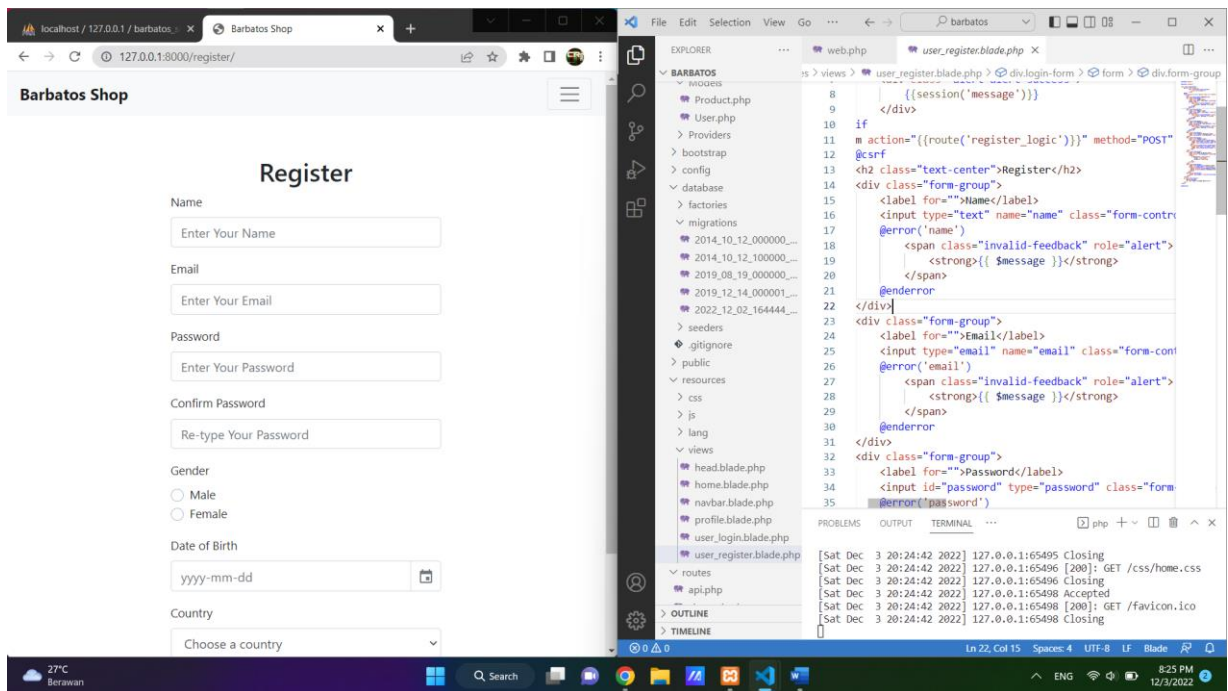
localhost / 127.0.0.1 / barbatos
Barbatos Shop
127.0.0.1:8000/register/

Barbatos Shop

Register

Name
Enter Your Name
Email
Enter Your Email
Password
Enter Your Password
Confirm Password
Re-type Your Password
Gender
Male
Female
Date of Birth
yyyy-mm-dd
Country
Choose a country

File Edit Selection View Go ···
barbatos

EXPLORER ···
BARBATOS
Models
Product.php
User.php
> Providers
> bootstrap
> config
database
> factories
migrations
2014_10_12_000000_...
2014_10_12_100000_...
2019_08_19_000000_...
2019_12_14_000001_...
2022_12_02_164444_...
> seeders
.gitignore
> public
resources
> css
> js
> lang
views
head.blade.php
home.blade.php
navbar.blade.php
profile.blade.php
user_login.blade.php
user_register.blade.php
routes
api.php
> OUTLINE
> TIMELINE

web.php
user_register.blade.php

es > views > user_register.blade.php > div.login-form > form > div.form-group

8 {{session('message')}}
9 </div>
10 if
11 m action="{{route('register_logic')}}" method="POST"
12 @csrf
13 <h2 class="text-center">Register</h2>
14 <div class="form-group">
15 <label for="">Name</label>
16 <input type="text" name="name" class="form-contr
17 @error('name')
18 <span class="invalid-feedback" role="alert">
19 <strong>{{ $message }}</strong>
20 </span>
21 @enderror
22 </div>
23 <div class="form-group">
24 <label for="">Email</label>
25 <input type="email" name="email" class="form-cont
26 @error('email')
27 <span class="invalid-feedback" role="alert">
28 <strong>{{ $message }}</strong>
29 </span>
30 @enderror
31 </div>
32 <div class="form-group">
33 <label for="">Password</label>
34 <input id="password" type="password" class="form-
35 @error('password')

PROBLEMS OUTPUT TERMINAL ···
php

[Sat Dec 3 20:24:42 2022] 127.0.0.1:65495 Closing
[Sat Dec 3 20:24:42 2022] 127.0.0.1:65496 [200]: GET /css/home.css
[Sat Dec 3 20:24:42 2022] 127.0.0.1:65496 Closing
[Sat Dec 3 20:24:42 2022] 127.0.0.1:65498 Accepted
[Sat Dec 3 20:24:42 2022] 127.0.0.1:65498 [200]: GET /favicon.ico
[Sat Dec 3 20:24:42 2022] 127.0.0.1:65498 Closing

⊗0 ⚠0
Ln 22, Col 15 Spaces: 4 UTF-8 LF Blade

27°C
Berawan
Search
ENG
8:25 PM
12/3/2022